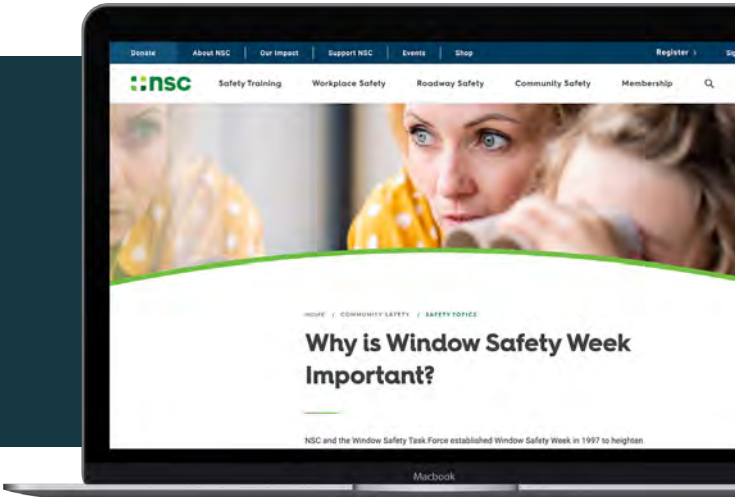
Donate | About NSC | Our Impact | Support NSC | Events | Shop

Register › Sig

nsc

Safety Training  Workplace Safety  Roadway Safety  Community Safety  Membership

HOME / COMMUNITY SAFETY / SAFETY TOPICS

Why is Window Safety Week Important?

NSC and the Window Safety Task Force established Window Safety Week in 1997 to heighten

Macbook